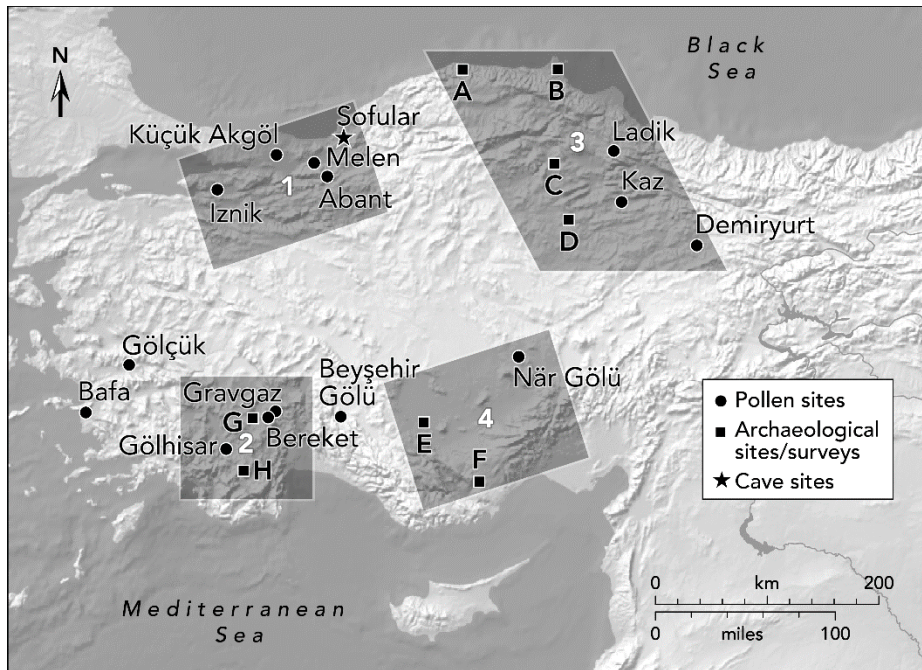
N

Black Sea

A
B
Sofular
Küçük Akgöl
Melen
1
Iznik
Abant
3
Ladik
C
Kaz
D
Demiryurt

Gölçük
Bafa
Gravgaz
G
Gölhisar
2
Bereket
H
Beyşehir Gölü
När Gölü
4
E
F

Pollen sites
Archaeological sites/surveys
Cave sites

Mediterranean Sea

0 km 200
0 miles 100